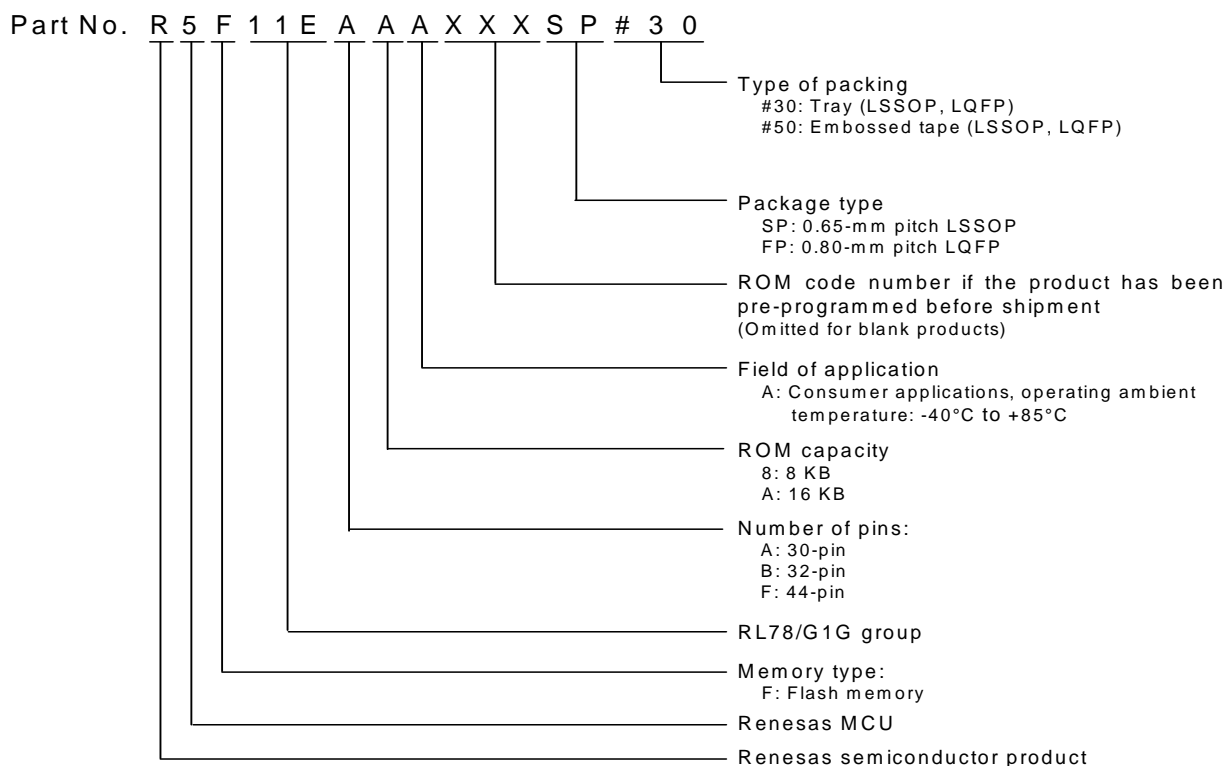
Part No. R 5 F 1 1 E A A A X X X S P # 3 0

Type of packing
#30: Tray (LSSOP, LQFP)
#50: Embossed tape (LSSOP, LQFP)

Package type
SP: 0.65-mm pitch LSSOP
FP: 0.80-mm pitch LQFP

ROM code number if the product has been pre-programmed before shipment
(Omitted for blank products)

Field of application
A: Consumer applications, operating ambient temperature: -40°C to +85°C

ROM capacity
8: 8 KB
A: 16 KB

Number of pins:
A: 30-pin
B: 32-pin
F: 44-pin

RL78/G1G group

Memory type:
F: Flash memory

Renesas MCU

Renesas semiconductor product